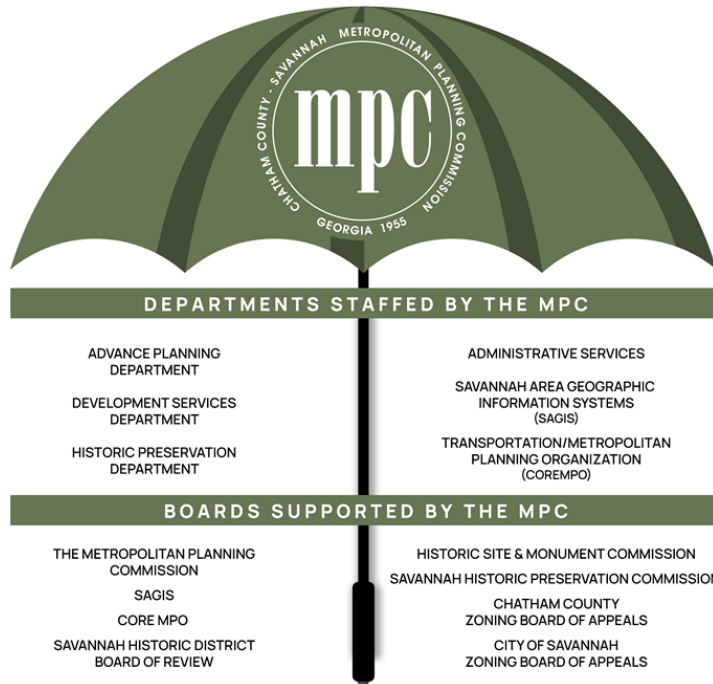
CHATHAM COUNTY - SAVANNAH METROPOLITAN PLANNING COMMISSION
mpc
GEORGIA 1955

DEPARTMENTS STAFFED BY THE MPC

ADVANCE PLANNING DEPARTMENT

DEVELOPMENT SERVICES DEPARTMENT

HISTORIC PRESERVATION DEPARTMENT

ADMINISTRATIVE SERVICES

SAVANNAH AREA GEOGRAPHIC INFORMATION SYSTEMS (SAGIS)

TRANSPORTATION/METROPOLITAN PLANNING ORGANIZATION (COREMPO)

BOARDS SUPPORTED BY THE MPC

THE METROPOLITAN PLANNING COMMISSION

SAGIS

CORE MPO

SAVANNAH HISTORIC DISTRICT BOARD OF REVIEW

HISTORIC SITE & MONUMENT COMMISSION

SAVANNAH HISTORIC PRESERVATION COMMISSION

CHATHAM COUNTY ZONING BOARD OF APPEALS

CITY OF SAVANNAH ZONING BOARD OF APPEALS